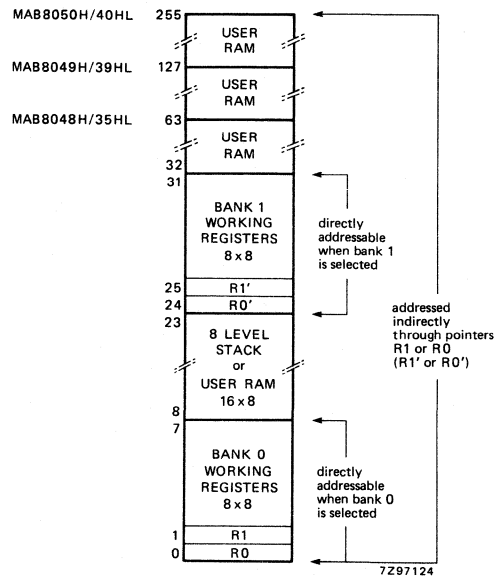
MAB8050H/40HL 255
USER RAM

MAB8049H/39HL 127
USER RAM

MAB8048H/35HL 63
USER RAM
32

31
BANK 1 WORKING REGISTERS 8 x 8

directly addressable when bank 1 is selected

25 R1'
24 R0'

23
8 LEVEL STACK or USER RAM 16 x 8
8

addressed indirectly through pointers R1 or R0 (R1' or R0')

7
BANK 0 WORKING REGISTERS 8 x 8

directly addressable when bank 0 is selected

1 R1
0 R0

7Z97124